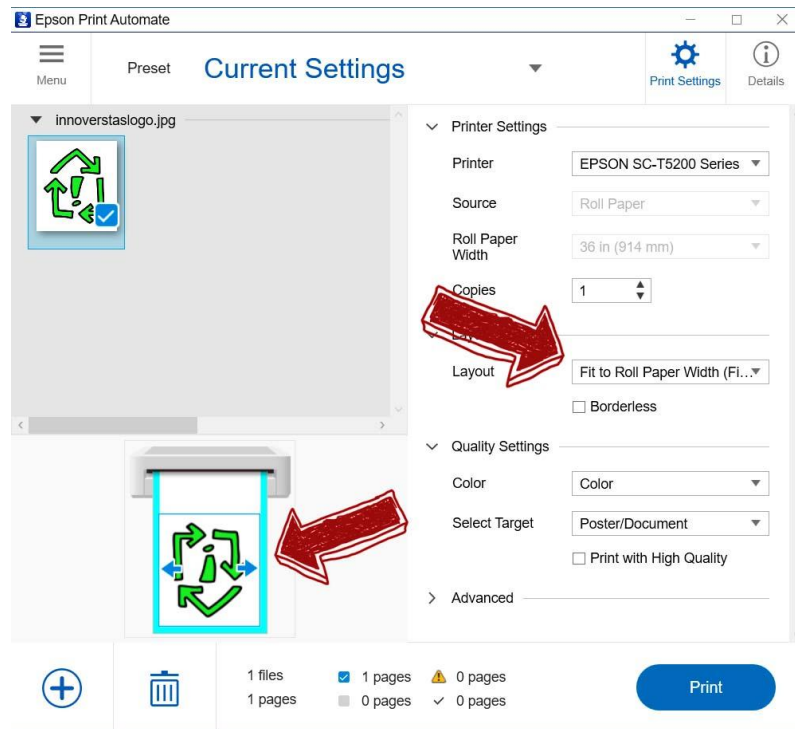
Epson Print Automate

Menu

Preset

Current Settings

Print Settings

Details

innoverstaslogo.jpg

Printer Settings

Printer

EPSON SC-T5200 Series

Source

Roll Paper

Roll Paper Width

36 in (914 mm)

Copies

1

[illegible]

Layout

Fit to Roll Paper Width (Fi...

Borderless

Quality Settings

Color

Color

Select Target

Poster/Document

Print with High Quality

Advanced

1 files

1 pages

1 pages

0 pages

0 pages

0 pages

Print